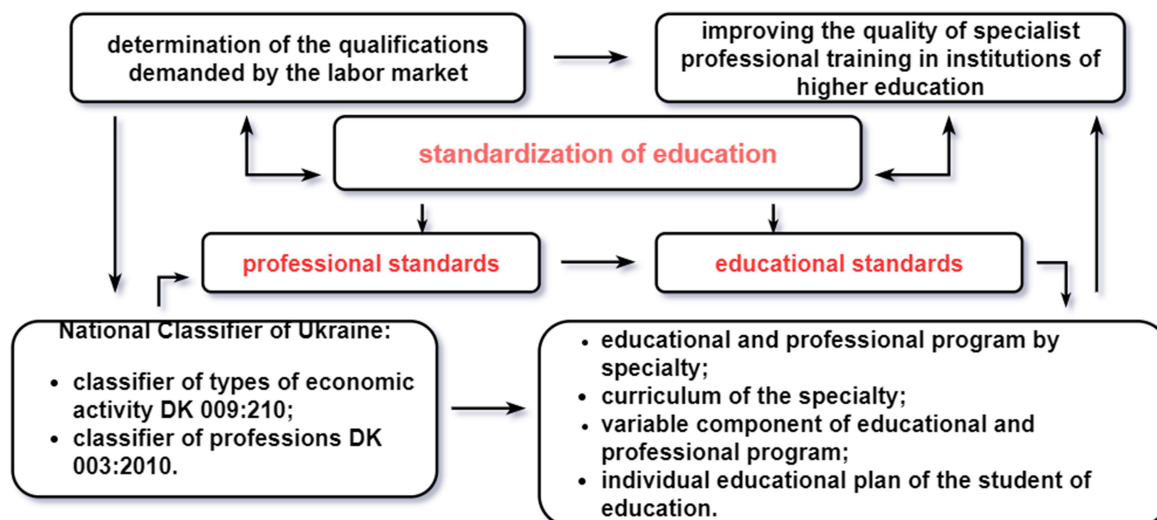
determination of the qualifications demanded by the labor market

improving the quality of specialist professional training in institutions of higher education

standardization of education

professional standards

educational standards

National Classifier of Ukraine:

- classifier of types of economic activity DK 009:210;
- classifier of professions DK 003:2010.

- educational and professional program by specialty;
- curriculum of the specialty;
- variable component of educational and professional program;
- individual educational plan of the student of education.